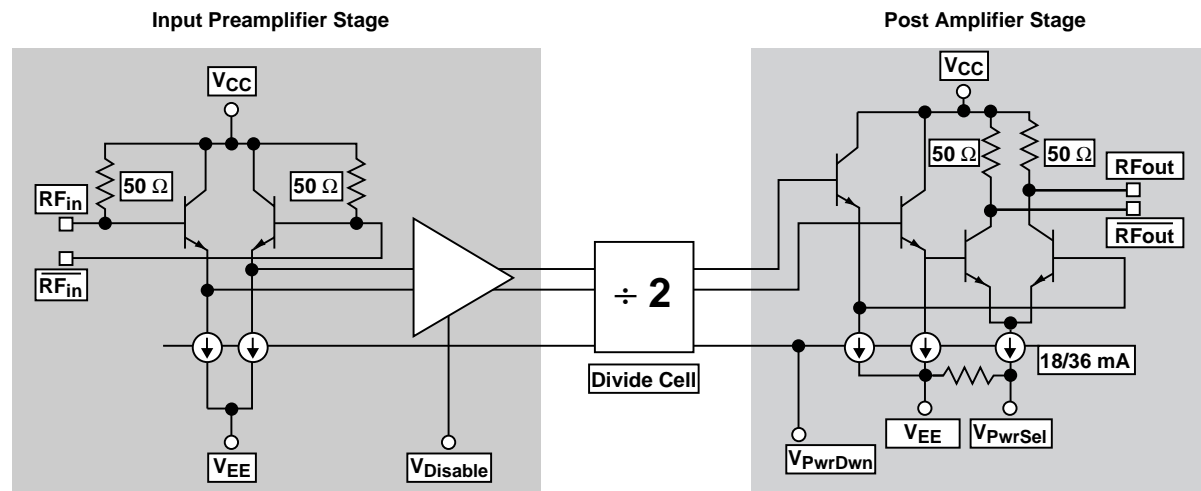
Input Preamplifier Stage

Post Amplifier Stage

$V_{CC}$

$RF_{in}$

50 Ω

50 Ω

$\overline{RF_{in}}$

$V_{EE}$

$V_{Disable}$

÷ 2

Divide Cell

$V_{CC}$

50 Ω

50 Ω

RFout

$\overline{RFout}$

18/36 mA

$V_{EE}$

$V_{PwrSel}$

$V_{PwrDwn}$